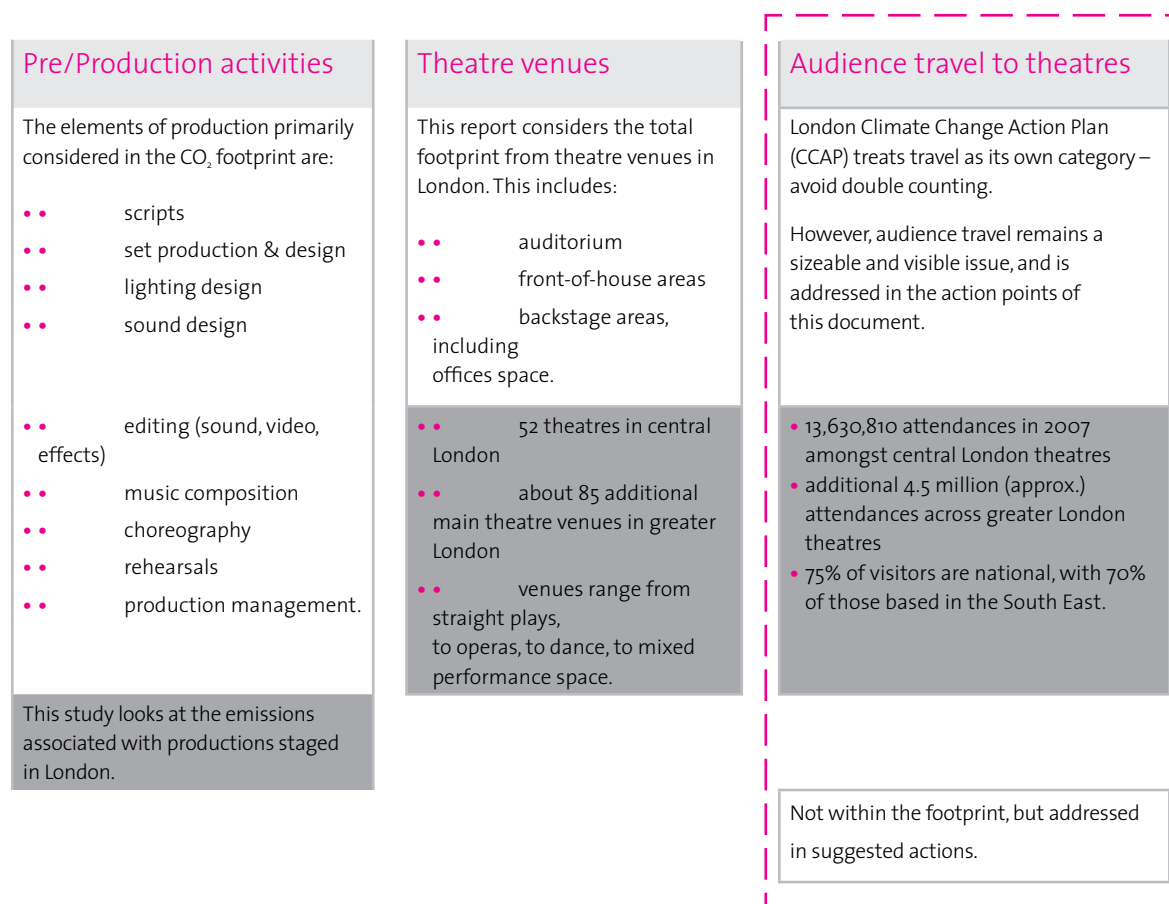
Pre/Production activities

The elements of production primarily considered in the $CO_2$ footprint are:

• • scripts
• • set production & design
• • lighting design
• • sound design

• • editing (sound, video, effects)
• • music composition
• • choreography
• • rehearsals
• • production management.

This study looks at the emissions associated with productions staged in London.

Theatre venues

This report considers the total footprint from theatre venues in London. This includes:

• • auditorium
• • front-of-house areas
• • backstage areas, including offices space.

• • 52 theatres in central London
• • about 85 additional main theatre venues in greater London
• • venues range from straight plays, to operas, to dance, to mixed performance space.

Audience travel to theatres

London Climate Change Action Plan (CCAP) treats travel as its own category – avoid double counting.

However, audience travel remains a sizeable and visible issue, and is addressed in the action points of this document.

• 13,630,810 attendances in 2007 amongst central London theatres
• additional 4.5 million (approx.) attendances across greater London theatres
• 75% of visitors are national, with 70% of those based in the South East.

Not within the footprint, but addressed in suggested actions.